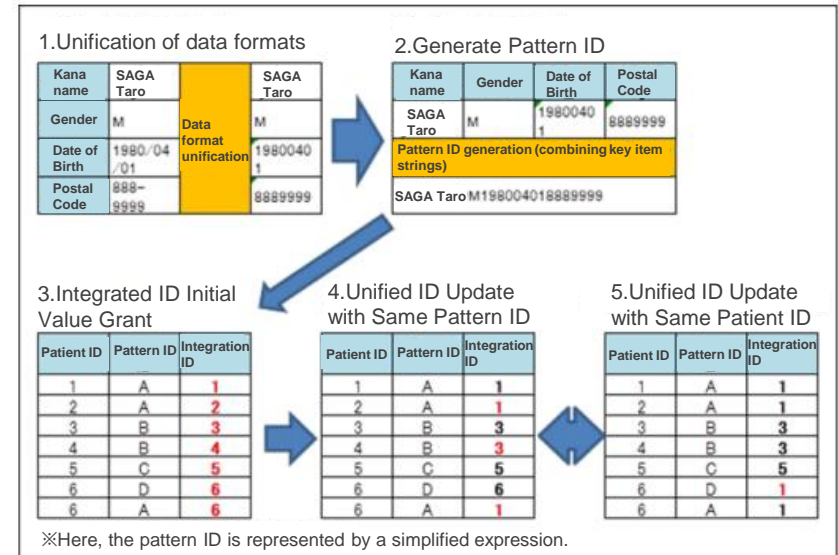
1.Unification of data formats

| Kana name | SAGA Taro | Data format unification | SAGA Taro |
|---|---|---|---|
| Gender | M | | M |
| Date of Birth | 1980/04/01 | | 19800401 |
| Postal Code | 888-9999 | | 8889999 |

2.Generate Pattern ID

| Kana name | Gender | Date of Birth | Postal Code |
|---|---|---|---|
| SAGA Taro | M | 19800401 | 8889999 |

Pattern ID generation (combining key item strings)

SAGA Taro M198004018889999

3.Integrated ID Initial Value Grant

| Patient ID | Pattern ID | Integration ID |
|---|---|---|
| 1 | A | 1 |
| 2 | A | 2 |
| 3 | B | 3 |
| 4 | B | 4 |
| 5 | C | 5 |
| 6 | D | 6 |
| 6 | A | 6 |

4.Unified ID Update with Same Pattern ID

| Patient ID | Pattern ID | Integration ID |
|---|---|---|
| 1 | A | 1 |
| 2 | A | 1 |
| 3 | B | 3 |
| 4 | B | 3 |
| 5 | C | 5 |
| 6 | D | 6 |
| 6 | A | 1 |

5.Unified ID Update with Same Patient ID

| Patient ID | Pattern ID | Integration ID |
|---|---|---|
| 1 | A | 1 |
| 2 | A | 1 |
| 3 | B | 3 |
| 4 | B | 3 |
| 5 | C | 5 |
| 6 | D | 1 |
| 6 | A | 1 |

※Here, the pattern ID is represented by a simplified expression.